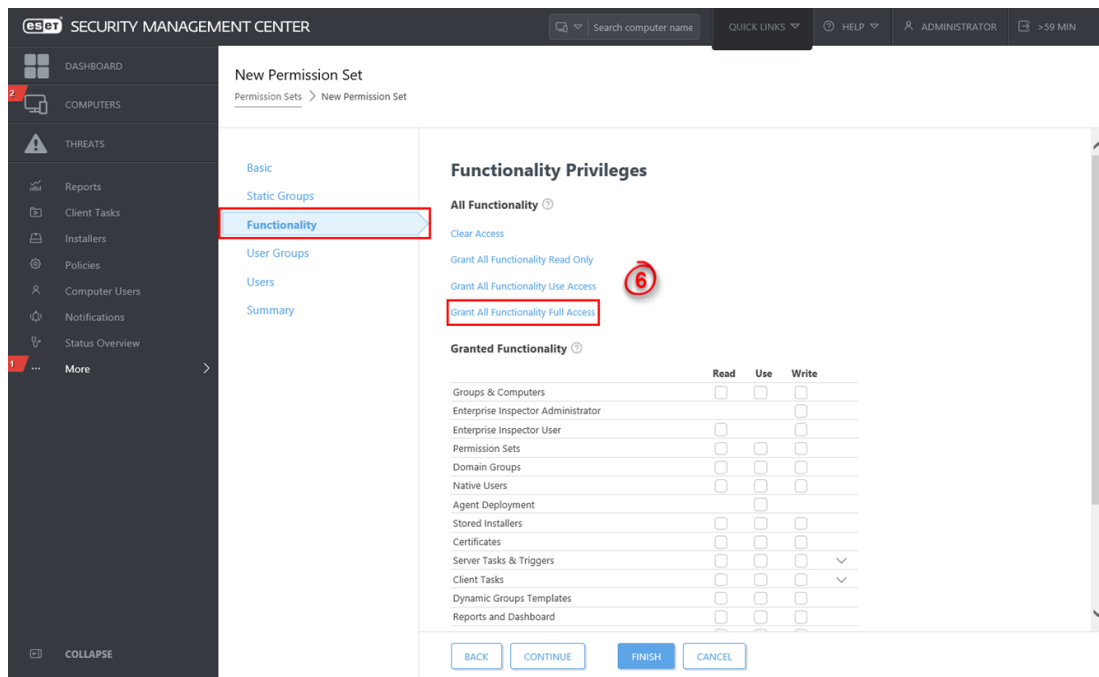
eset SECURITY MANAGEMENT CENTER

Search computer name

QUICK LINKS

HELP

ADMINISTRATOR

>59 MIN

DASHBOARD

2 COMPUTERS

THREATS

Reports

Client Tasks

Installers

Policies

Computer Users

Notifications

Status Overview

1 ... More

COLLAPSE

New Permission Set

Permission Sets > New Permission Set

Basic

Static Groups

Functionality

User Groups

Users

Summary

Functionality Privileges

All Functionality

Clear Access

Grant All Functionality Read Only

Grant All Functionality Use Access

6

Grant All Functionality Full Access

Granted Functionality

| | Read | Use | Write |
|---|---|---|---|
| Groups & Computers | | | |
| Enterprise Inspector Administrator | | | |
| Enterprise Inspector User | | | |
| Permission Sets | | | |
| Domain Groups | | | |
| Native Users | | | |
| Agent Deployment | | | |
| Stored Installers | | | |
| Certificates | | | |
| Server Tasks & Triggers | | | |
| Client Tasks | | | |
| Dynamic Groups Templates | | | |
| Reports and Dashboard | | | |

BACK

CONTINUE

FINISH

CANCEL